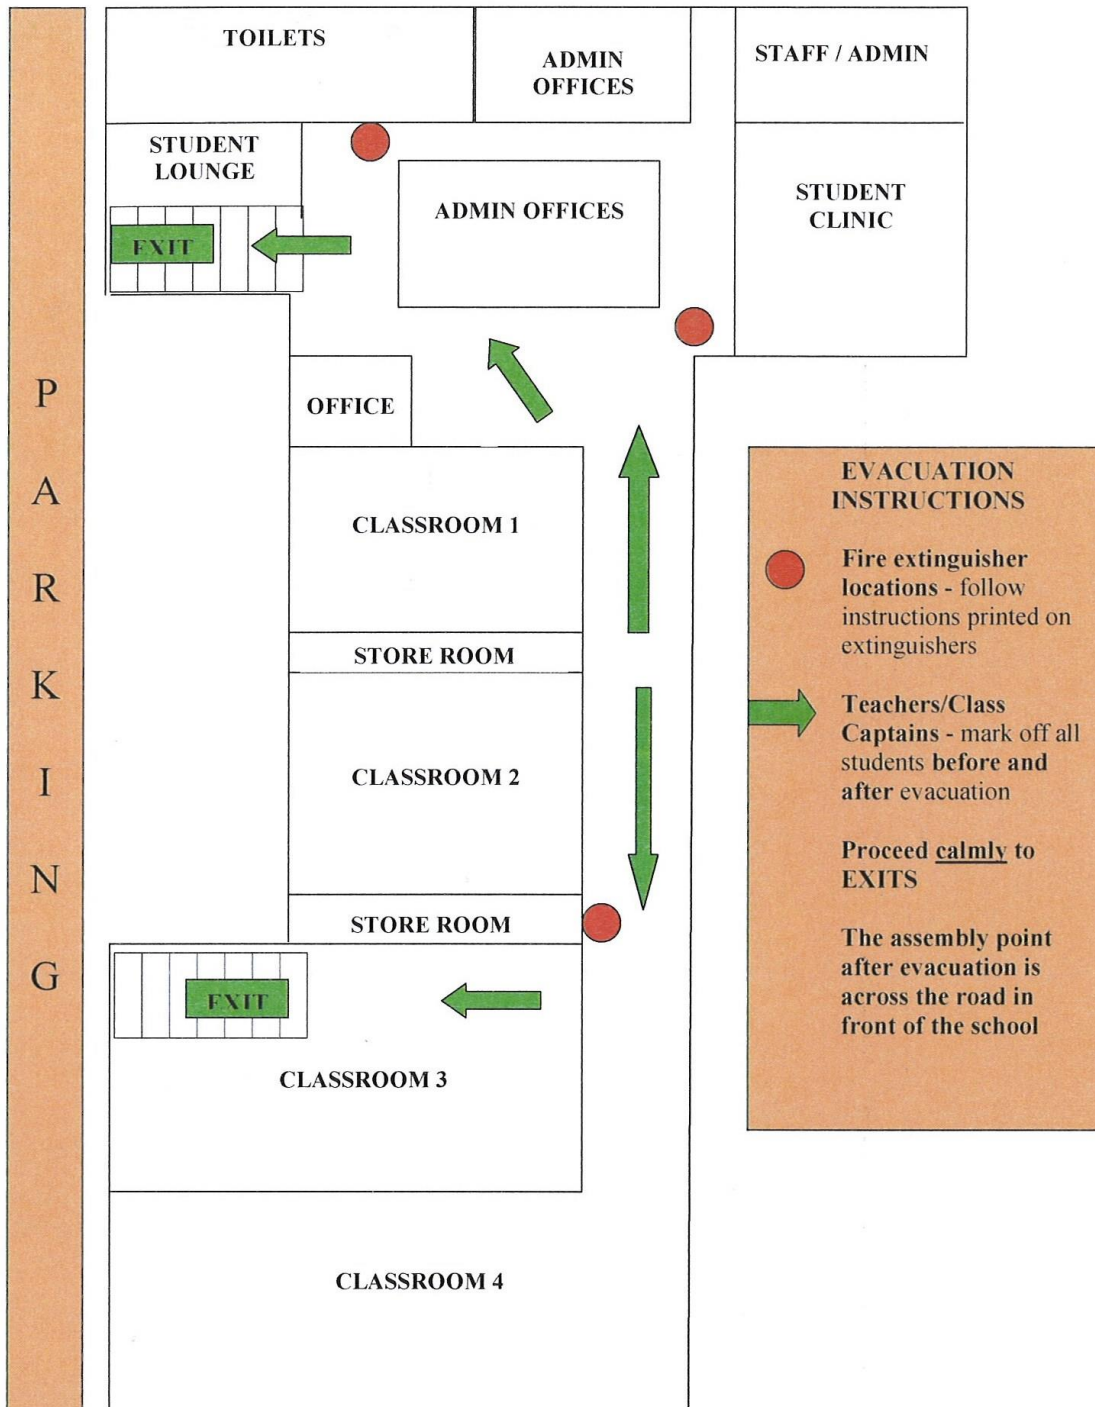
PARKING

TOILETS

ADMIN OFFICES

STAFF / ADMIN

STUDENT LOUNGE

EXIT

ADMIN OFFICES

STUDENT CLINIC

OFFICE

CLASSROOM 1

STORE ROOM

CLASSROOM 2

STORE ROOM

EXIT

CLASSROOM 3

CLASSROOM 4

EVACUATION INSTRUCTIONS

Fire extinguisher locations - follow instructions printed on extinguishers

Teachers/Class Captains - mark off all students before and after evacuation

Proceed calmly to EXITS

The assembly point after evacuation is across the road in front of the school